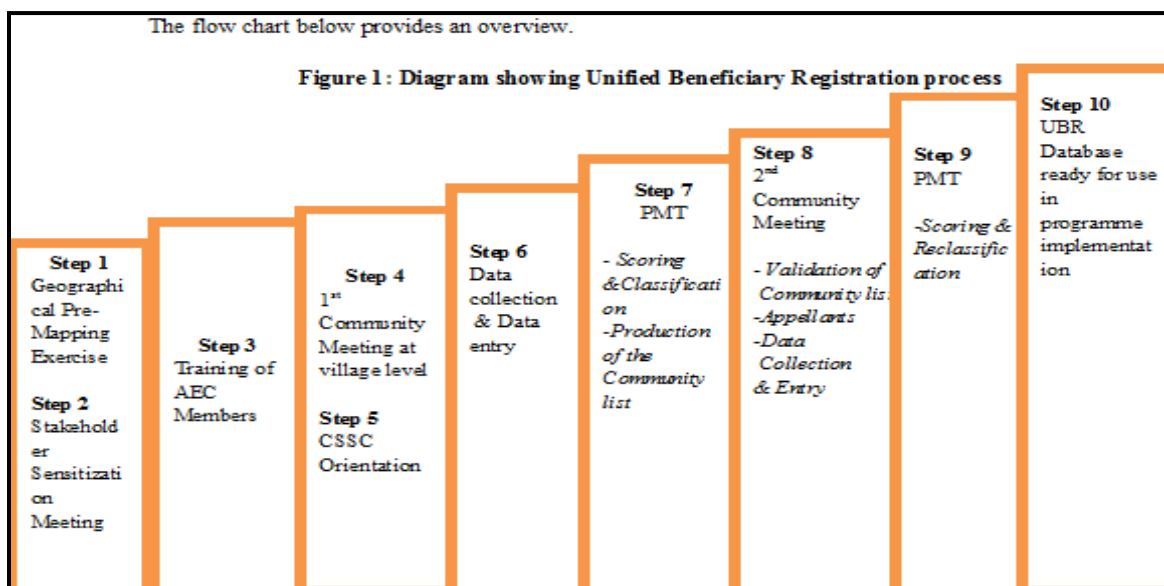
The flow chart below provides an overview.

Figure 1: Diagram showing Unified Beneficiary Registration process

Step 1
Geographical Pre-Mapping Exercise

Step 2
Stakeholder Sensitization Meeting

Step 3
Training of AEC Members

Step 4
$1^{st}$ Community Meeting at village level

Step 5
CSSC Orientation

Step 6
Data collection & Data entry

Step 7
PMT

- Scoring &Classification
-Production of the Community list

Step 8
$2^{nd}$ Community Meeting

- Validation of Community list
-Appellants
-Data Collection & Entry

Step 9
PMT

-Scoring & Reclassification

Step 10
UBR Database ready for use in programme implementation